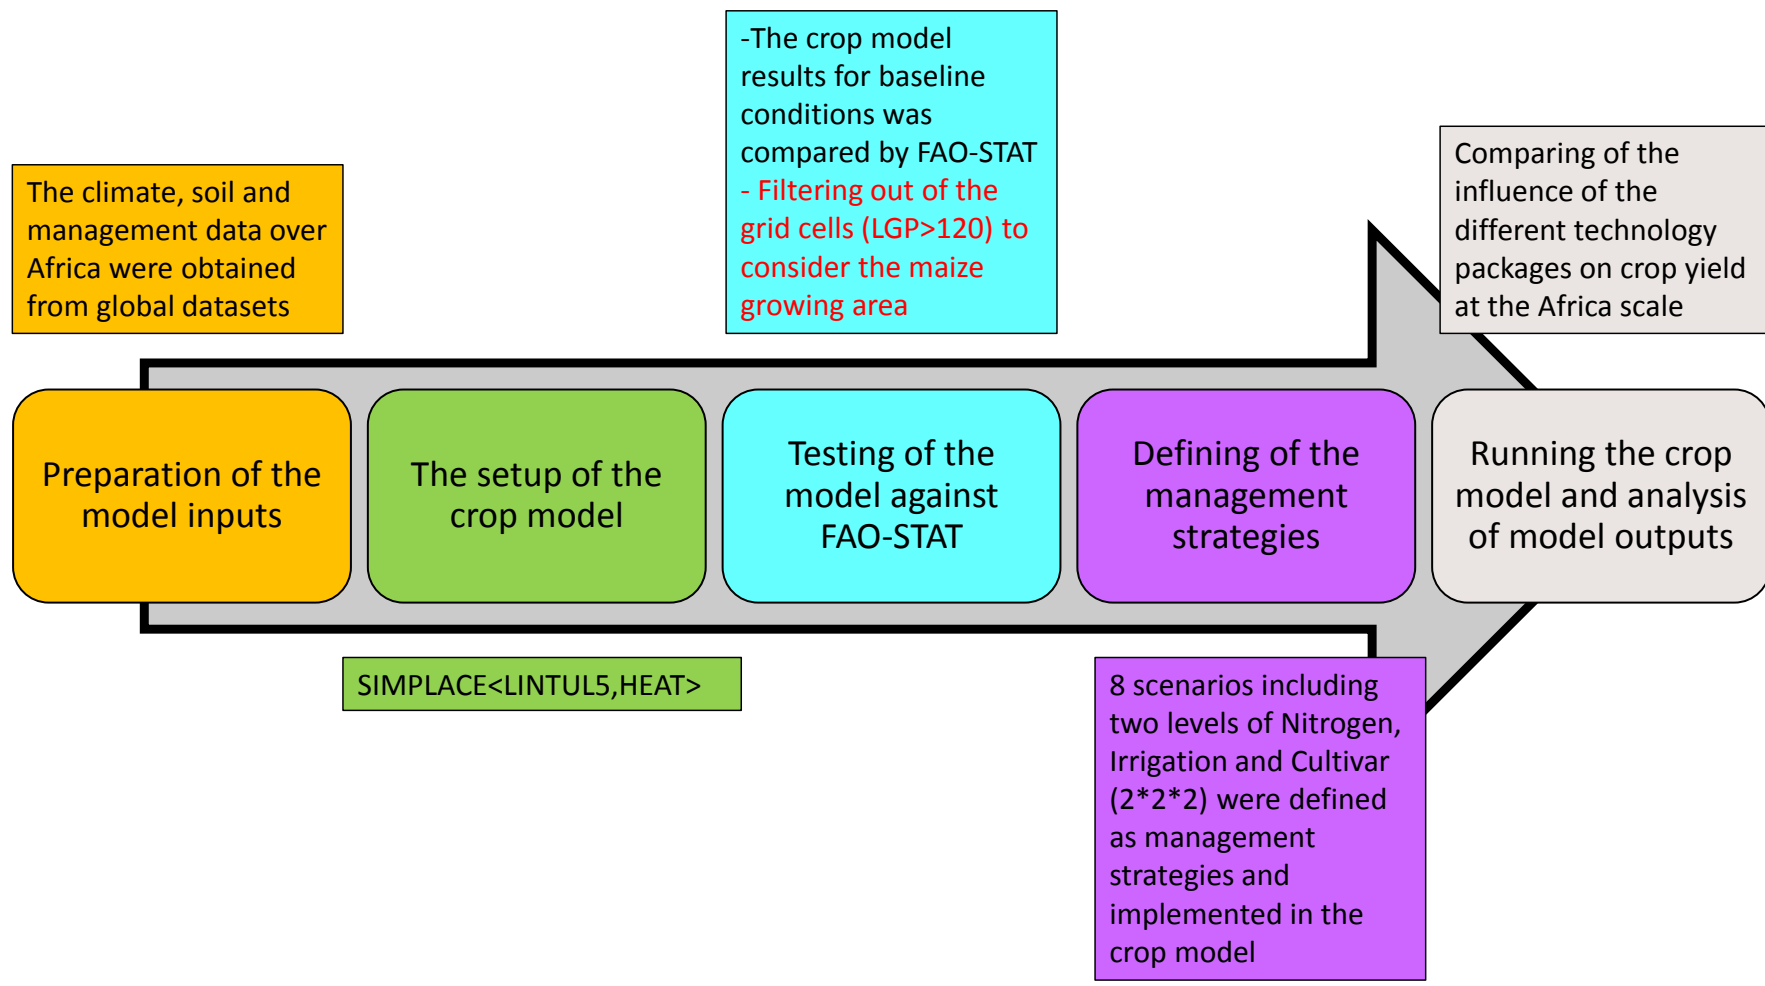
-The crop model results for baseline conditions was compared by FAO-STAT
- Filtering out of the grid cells (LGP>120) to consider the maize growing area

The climate, soil and management data over Africa were obtained from global datasets

Comparing of the influence of the different technology packages on crop yield at the Africa scale

Preparation of the model inputs

The setup of the crop model

Testing of the model against FAO-STAT

Defining of the management strategies

Running the crop model and analysis of model outputs

SIMPLACE<LINTUL5,HEAT>

8 scenarios including two levels of Nitrogen, Irrigation and Cultivar (2*2*2) were defined as management strategies and implemented in the crop model